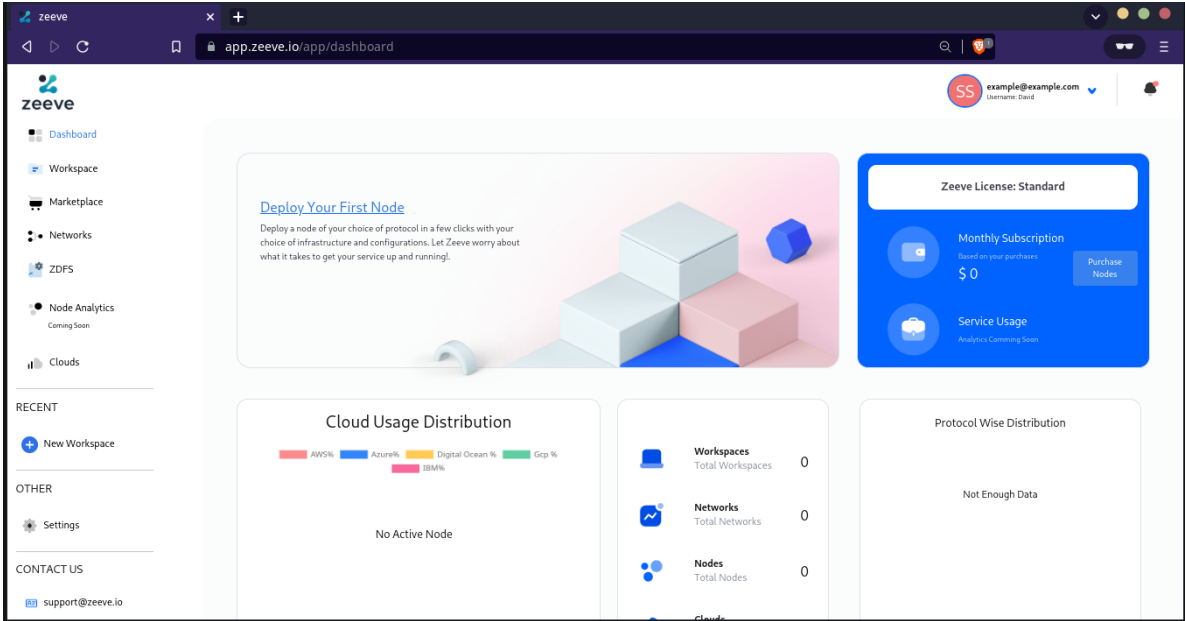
zeeve

app.zeeve.io/app/dashboard

zeeve

SS example@example.com
Username: David

Dashboard
Workspace
Marketplace
Networks
ZDFS
Node Analytics
Coming Soon
Clouds

RECENT
New Workspace

OTHER
Settings

CONTACT US
support@zeeve.io

Deploy Your First Node

Deploy a node of your choice of protocol in a few clicks with your choice of infrastructure and configurations. Let Zeeve worry about what it takes to get your service up and running!.

Zeeve License: Standard

Monthly Subscription
Based on your purchases
$ 0

Purchase Nodes

Service Usage
Analytics Comming Soon

Cloud Usage Distribution

AWS% Azure% Digital Ocean % Gcp % IBM%

No Active Node

Workspaces
Total Workspaces 0

Networks
Total Networks 0

Nodes
Total Nodes 0

Clouds

Protocol Wise Distribution

Not Enough Data